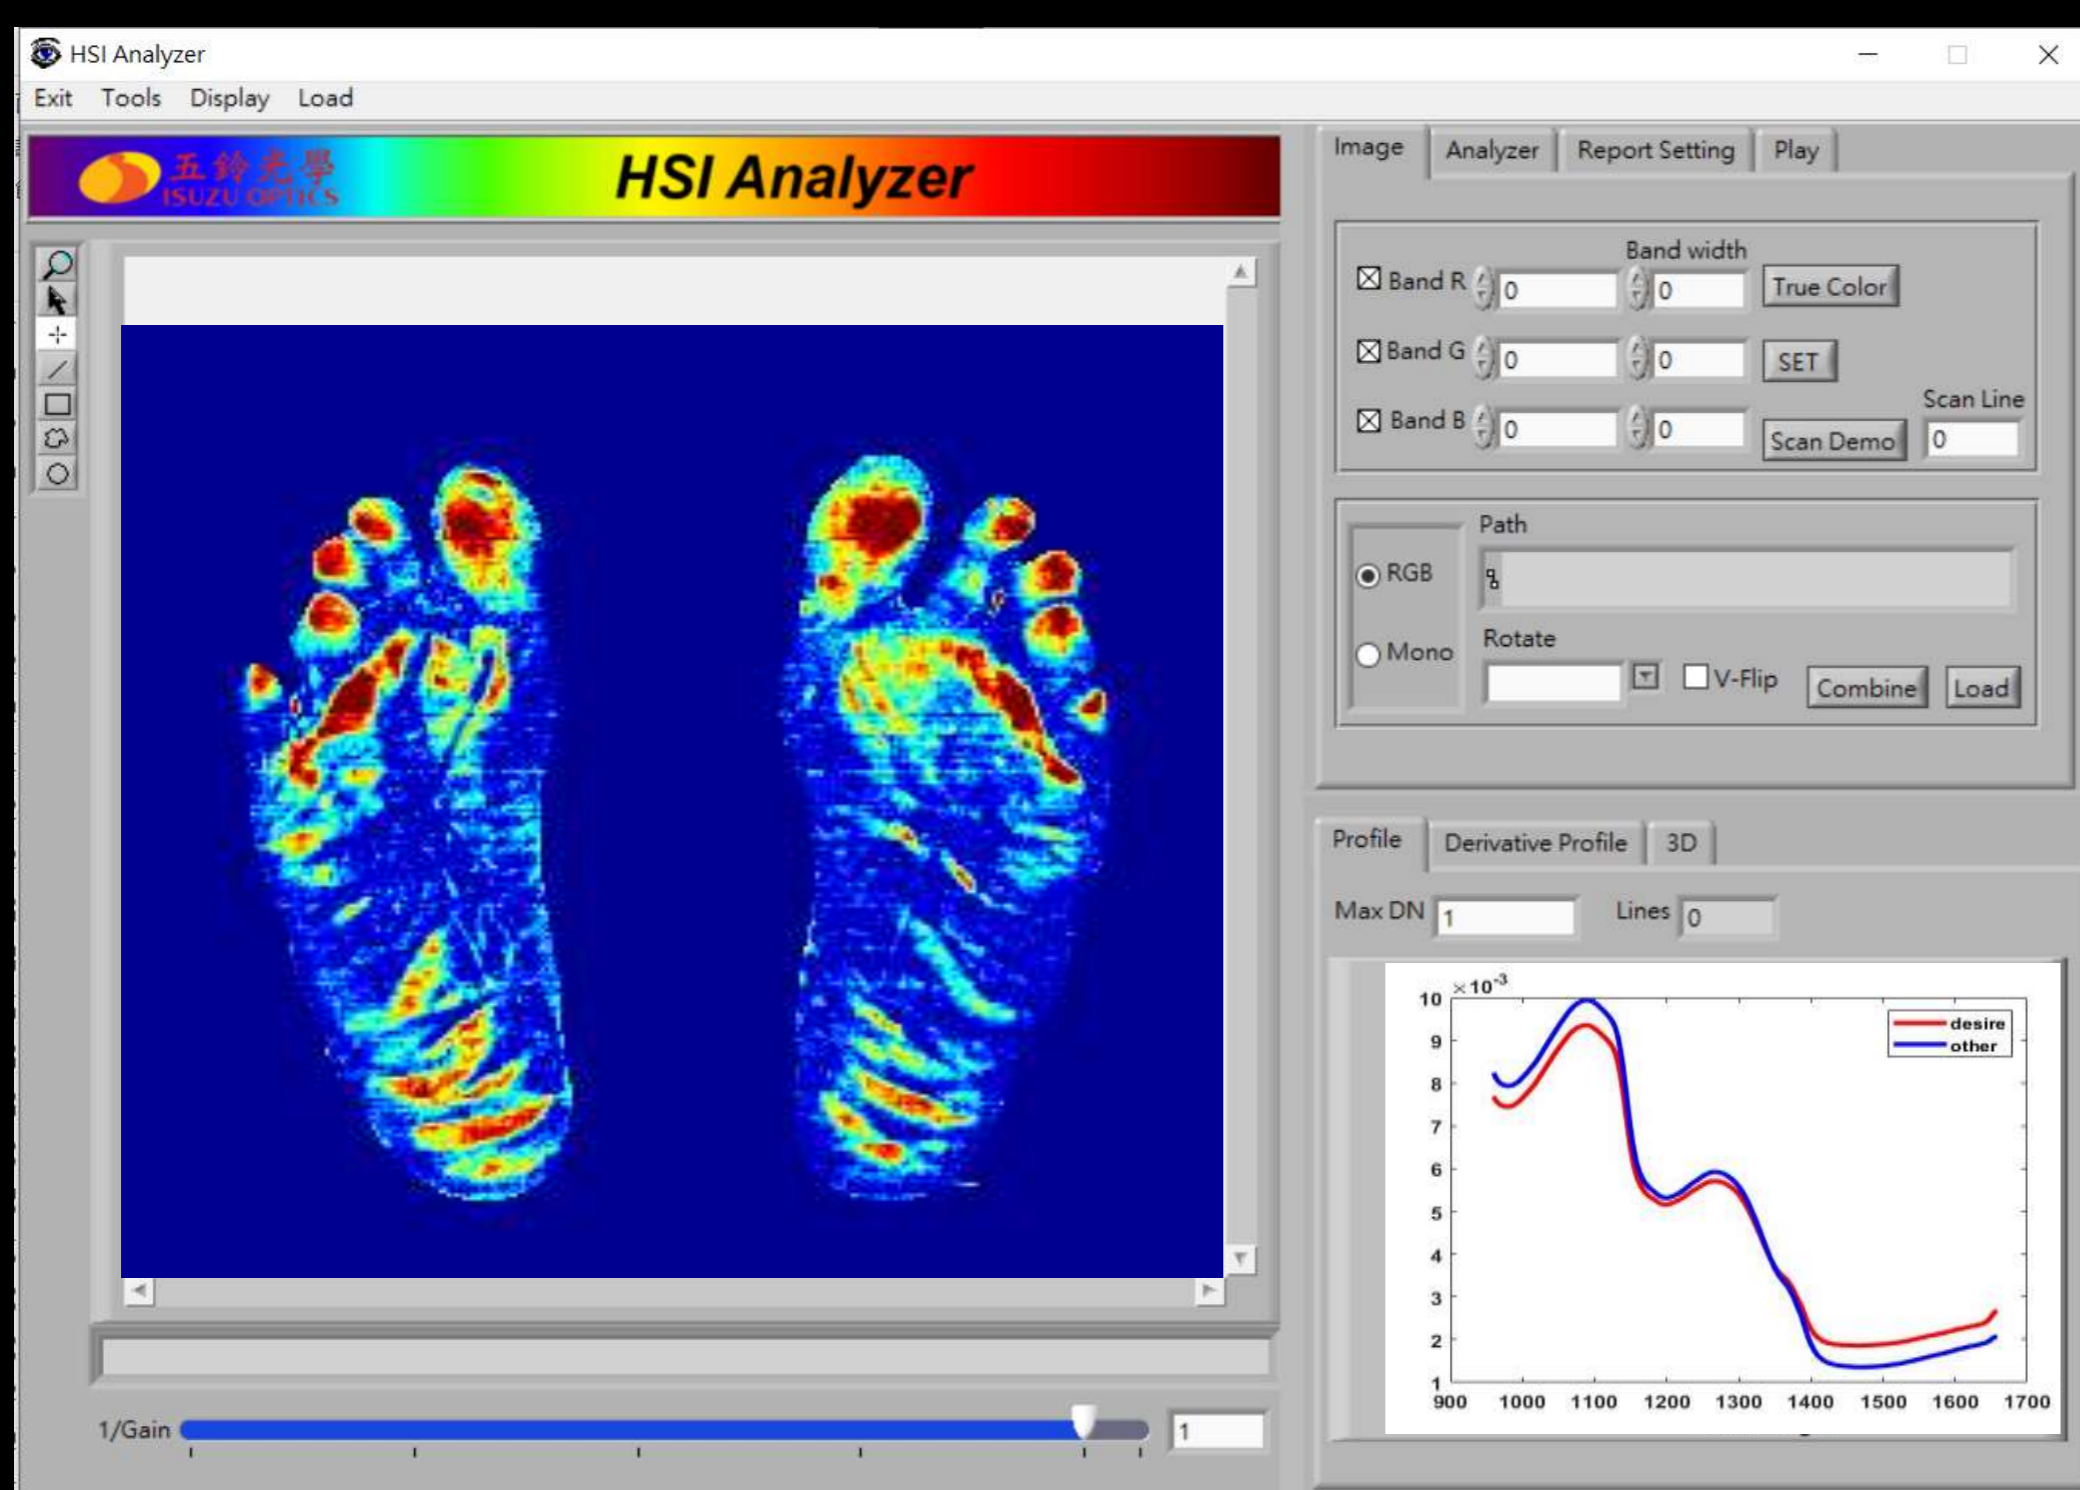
HSI Analyzer

Exit Tools Display Load

五鈴光學 ISUZU OPTICS

HSI Analyzer

Image Analyzer Report Setting Play

Band width

☒ Band R 0 0 True Color

☒ Band G 0 0 SET

Scan Line

☒ Band B 0 0 Scan Demo 0

Path

RGB

Mono

Rotate

V-Flip Combine Load

Profile Derivative Profile 3D

Max DN 1 Lines 0

$\times 10^{-3}$

desire
other

10
9
8
7
6
5
4
3
2
1

900 1000 1100 1200 1300 1400 1500 1600 1700

1/Gain 1